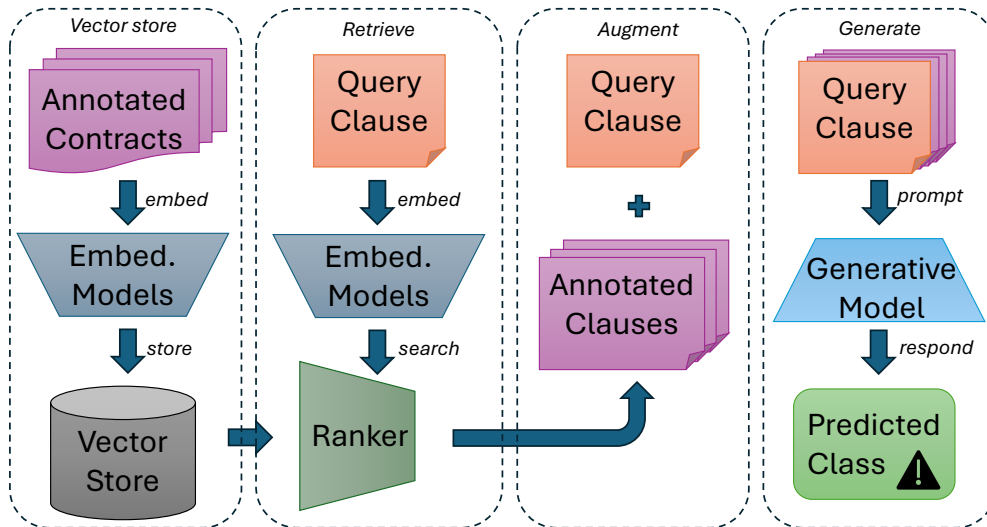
Vector store

Annotated Contracts

embed

Embed. Models

store

Vector Store

Retrieve

Query Clause

embed

Embed. Models

search

Ranker

Augment

Query Clause

+

Annotated Clauses

Generate

Query Clause

prompt

Generative Model

respond

Predicted Class